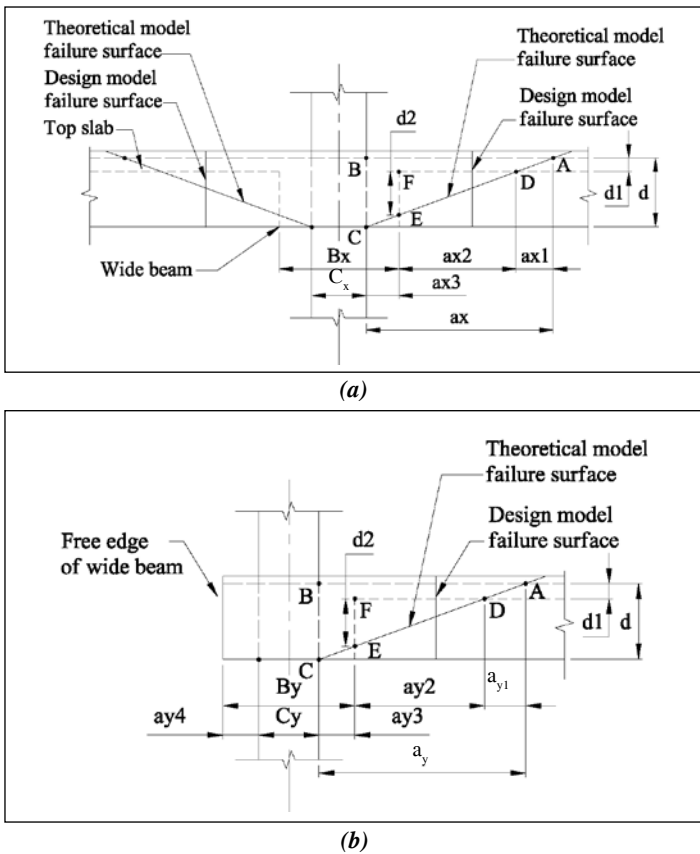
Theoretical model failure surface

Design model failure surface

Top slab

Theoretical model failure surface

Design model failure surface

d2

B

F

A

D

d1

d

E

C

Wide beam

Bx

ax2

ax1

$C_x$

ax3

ax

(a)

Theoretical model failure surface

Design model failure surface

Free edge of wide beam

d2

B

F

D

A

d1

d

E

C

By

ay2

$a_{y1}$

ay4

Cy

ay3

$a_y$

(b)